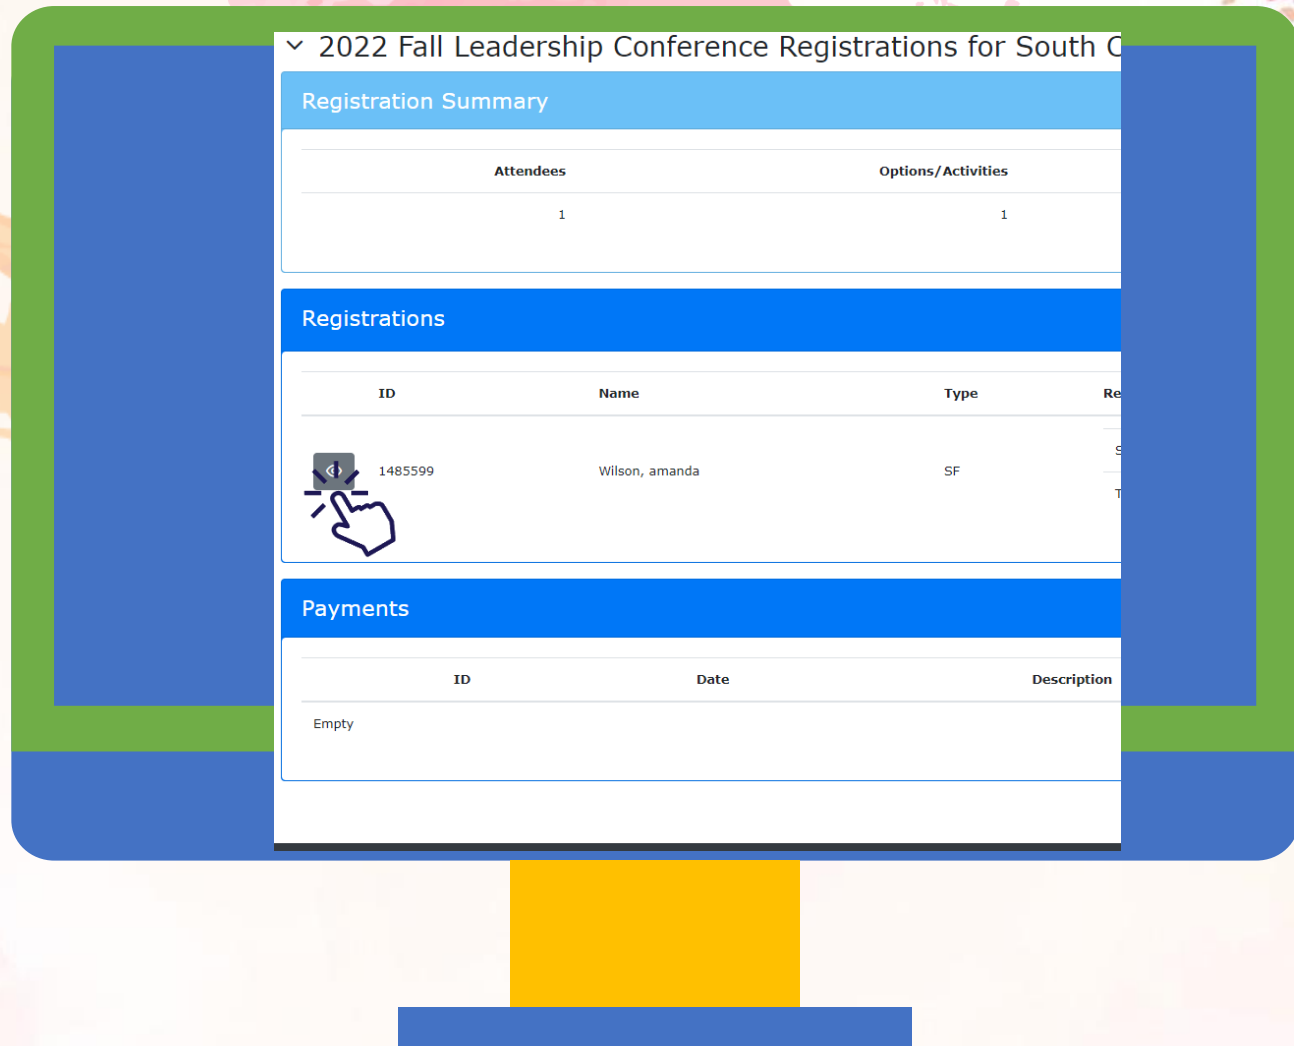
2022 Fall Leadership Conference Registrations for South C

Registration Summary

| Attendees | Options/Activities |
|---|---|
| 1 | 1 |

Registrations

| ID | Name | Type | Re |
|---|---|---|---|
| 1485599 | Wilson, amanda | SF | S T |

Payments

| ID | Date | Description |
|---|---|---|
| Empty | | |